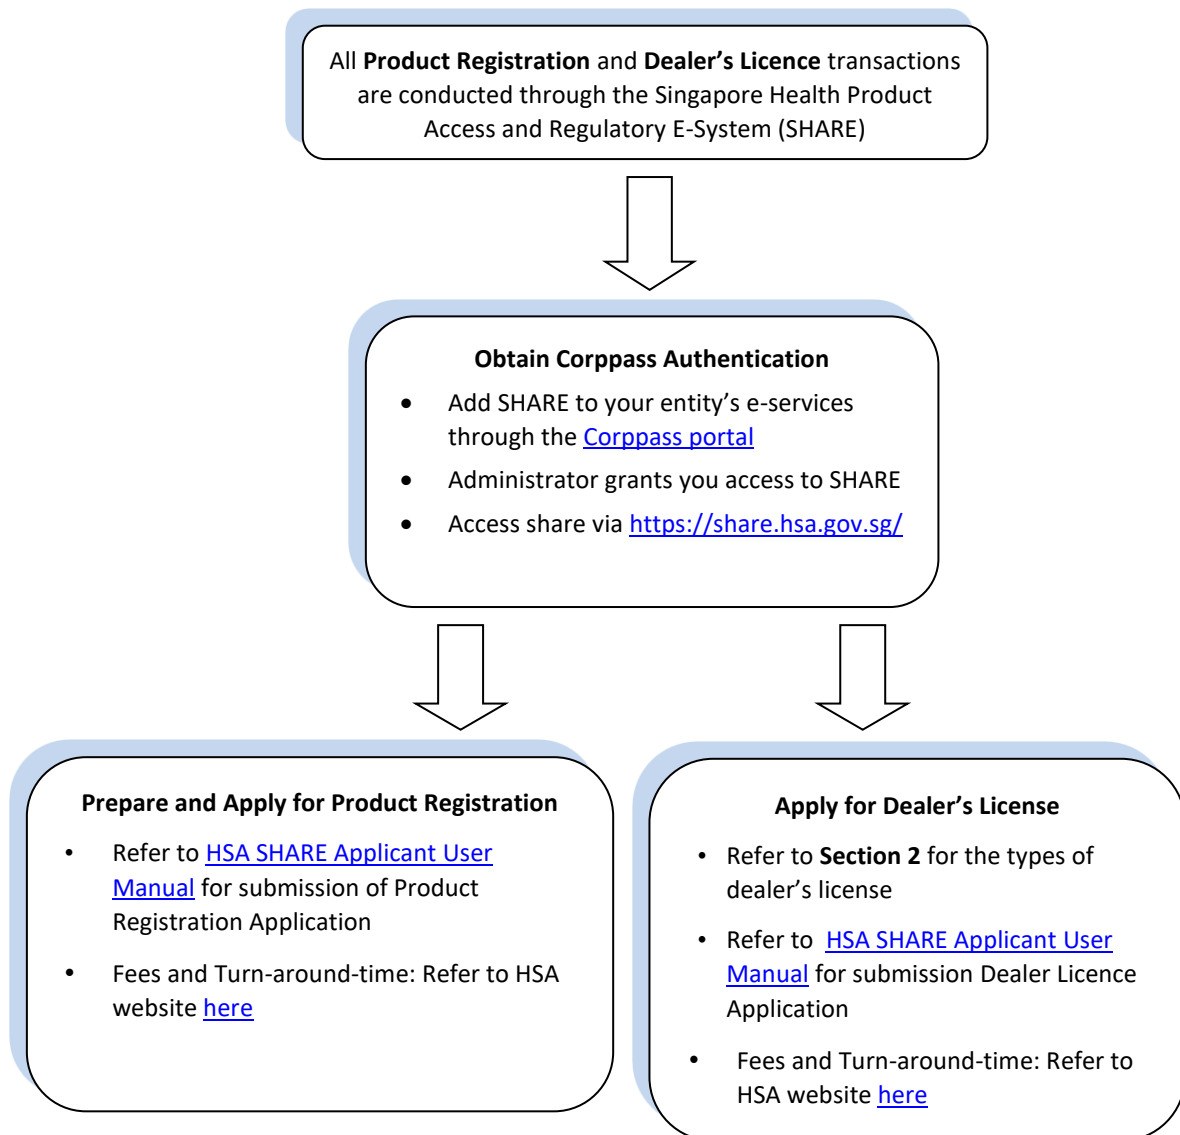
All **Product Registration** and **Dealer's Licence** transactions are conducted through the Singapore Health Product Access and Regulatory E-System (SHARE)

**Obtain Corppass Authentication**

- Add SHARE to your entity's e-services through the Corppass portal
- Administrator grants you access to SHARE
- Access share via https://share.hsa.gov.sg/

**Prepare and Apply for Product Registration**

- Refer to HSA SHARE Applicant User Manual for submission of Product Registration Application
- Fees and Turn-around-time: Refer to HSA website here

**Apply for Dealer's License**

- Refer to **Section 2** for the types of dealer's license
- Refer to HSA SHARE Applicant User Manual for submission Dealer Licence Application
- Fees and Turn-around-time: Refer to HSA website here